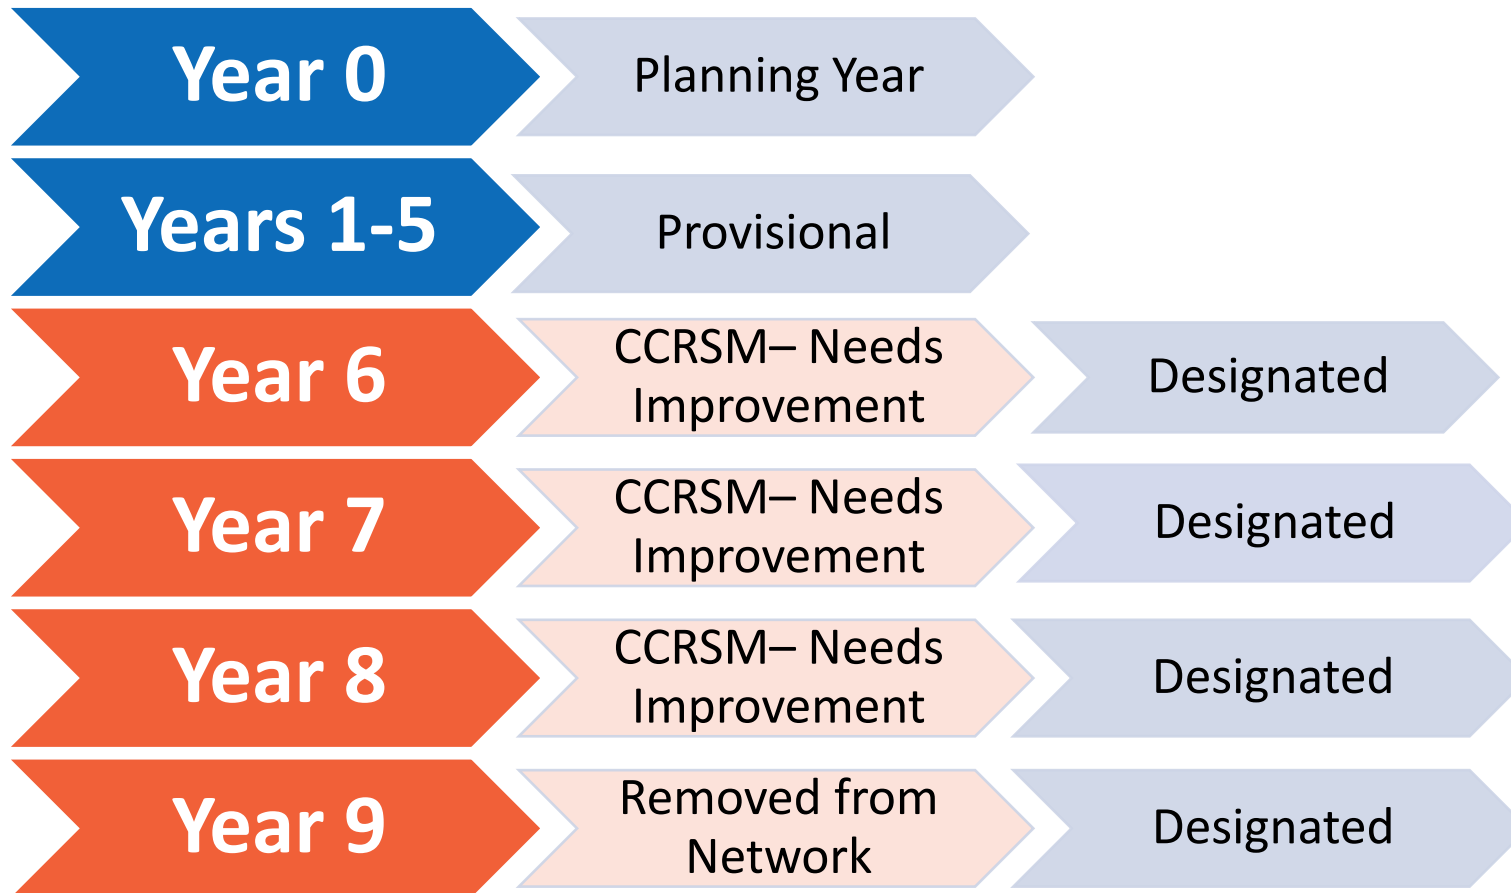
Year 0

Planning Year

Years 1-5

Provisional

Year 6

CCRSM– Needs Improvement

Designated

Year 7

CCRSM– Needs Improvement

Designated

Year 8

CCRSM– Needs Improvement

Designated

Year 9

Removed from Network

Designated